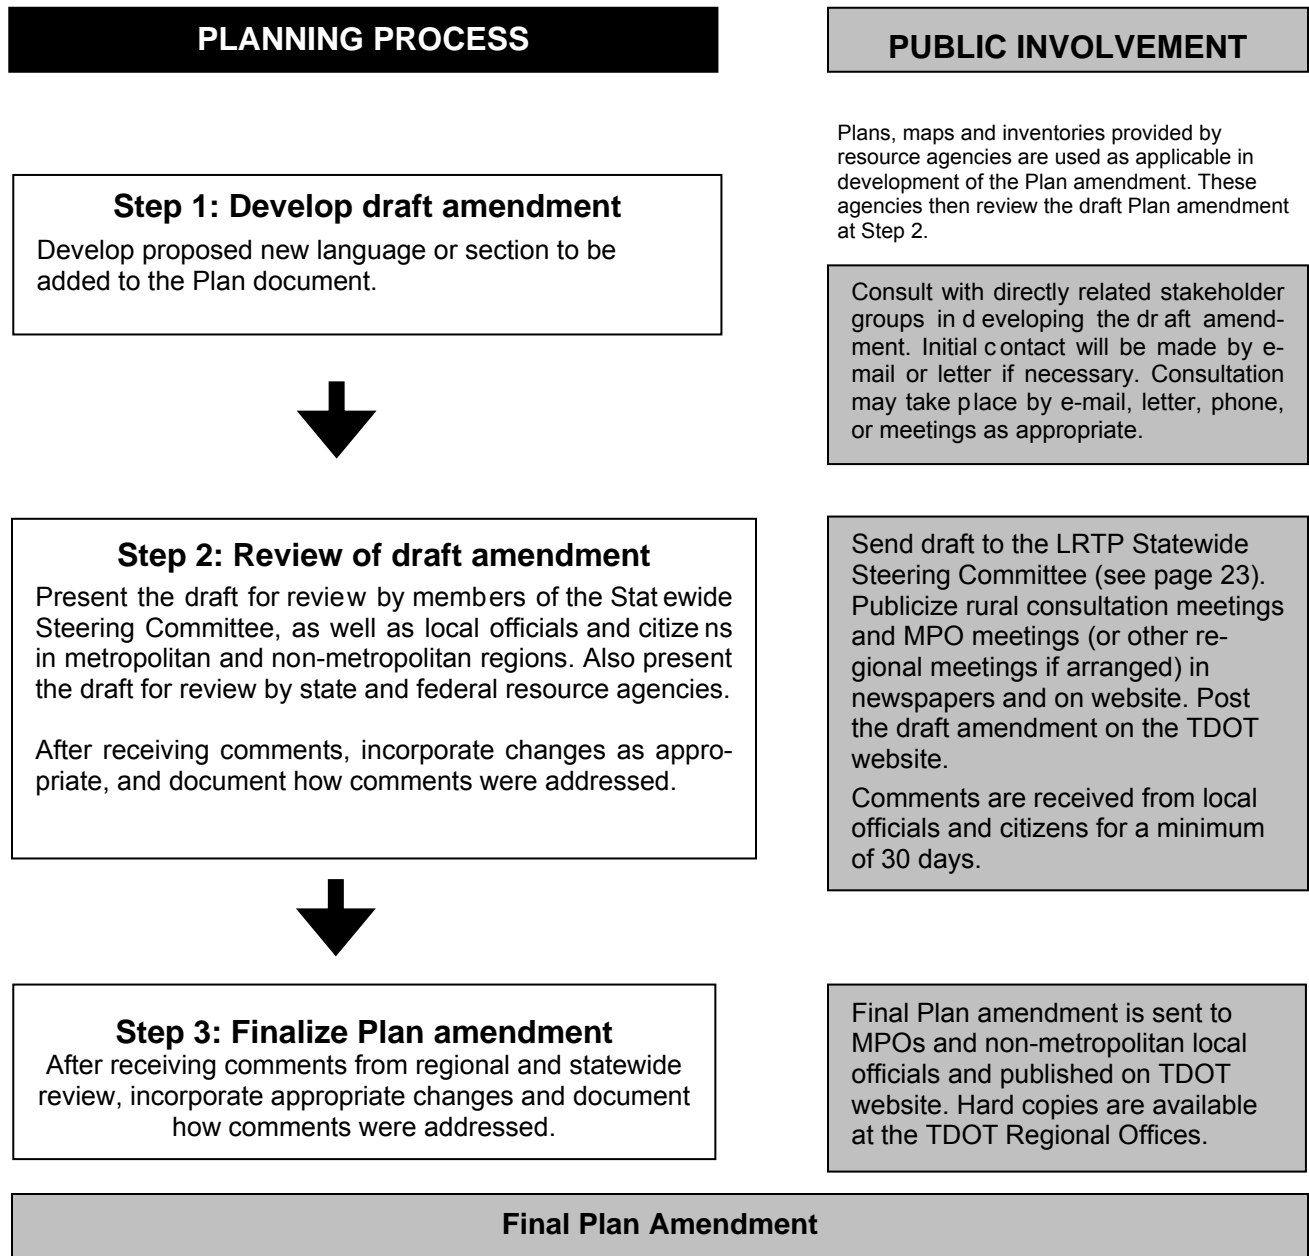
PLANNING PROCESS

PUBLIC INVOLVEMENT

Step 1: Develop draft amendment

Develop proposed new language or section to be added to the Plan document.

Plans, maps and inventories provided by resource agencies are used as applicable in development of the Plan amendment. These agencies then review the draft Plan amendment at Step 2.

Consult with directly related stakeholder groups in d eveloping the dr aft amendment. Initial c ontact will be made by e-mail or letter if necessary. Consultation may take place by e-mail, letter, phone, or meetings as appropriate.

Step 2: Review of draft amendment

Present the draft for review by members of the Stat ewide Steering Committee, as well as local officials and citize ns in metropolitan and non-metropolitan regions. Also present the draft for review by state and federal resource agencies.

After receiving comments, incorporate changes as appropriate, and document how comments were addressed.

Send draft to the LRTP Statewide Steering Committee (see page 23). Publicize rural consultation meetings and MPO meetings (or other regional meetings if arranged) in newspapers and on website. Post the draft amendment on the TDOT website.

Comments are received from local officials and citizens for a minimum of 30 days.

Step 3: Finalize Plan amendment

After receiving comments from regional and statewide review, incorporate appropriate changes and document how comments were addressed.

Final Plan amendment is sent to MPOs and non-metropolitan local officials and published on TDOT website. Hard copies are available at the TDOT Regional Offices.

Final Plan Amendment